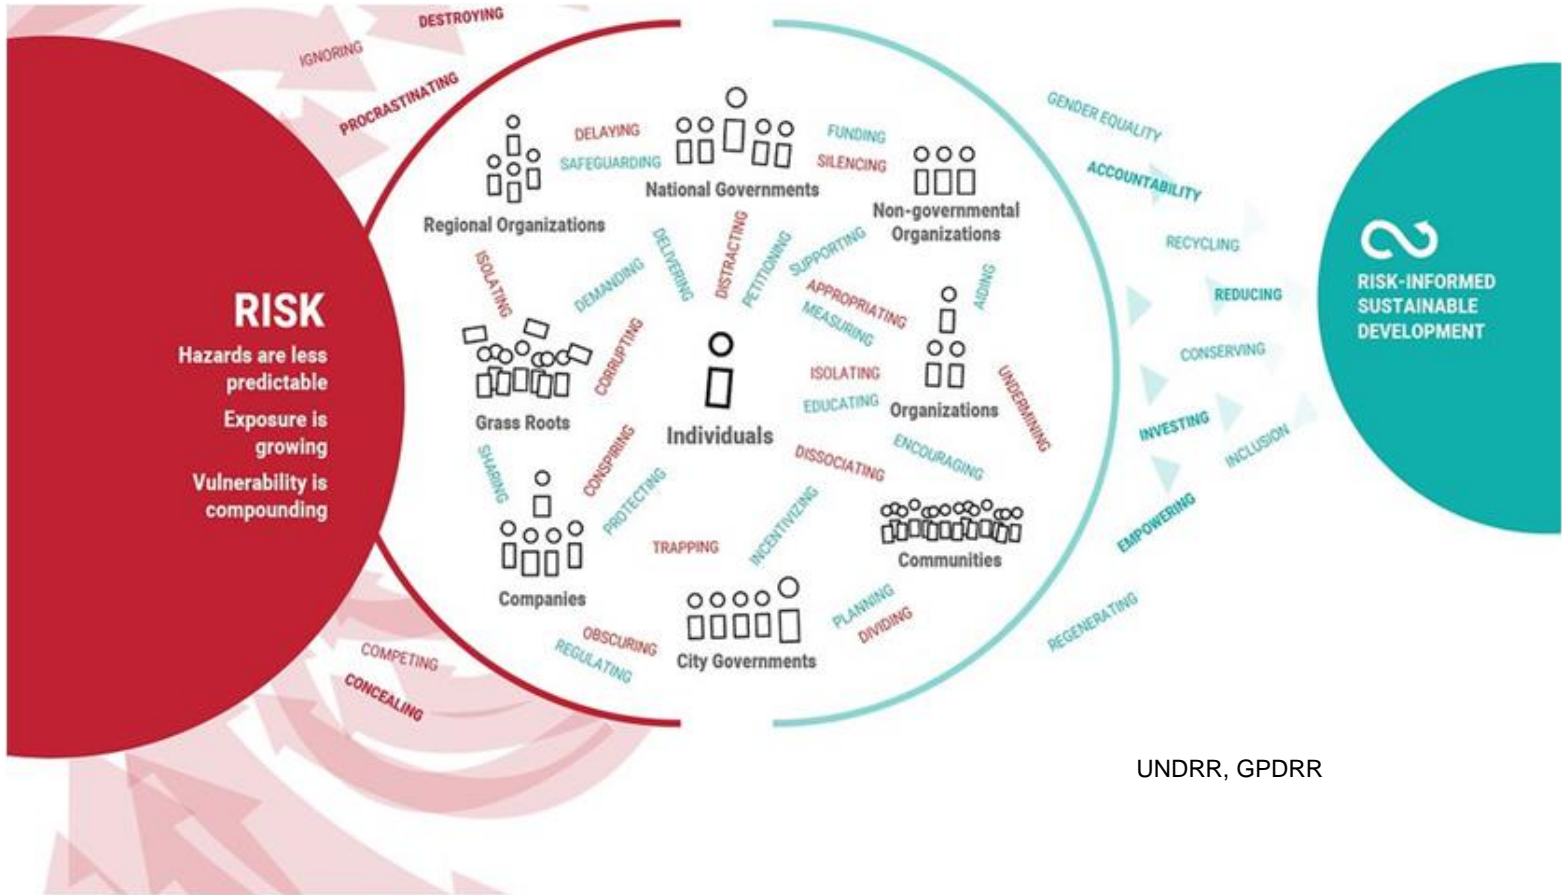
DESTROYING
IGNORING
PROCRASTINATING

RISK
Hazards are less predictable
Exposure is growing
Vulnerability is compounding

COMPETING
CONCEALING

DELAYING
SAFEGUARDING
Regional Organizations
National Governments
FUNDING
SILENCING
Non-governmental Organizations

ISOLATING
DEMANDING
DELIVERING
DISTRACTING
PETITIONING
SUPPORTING
APPROPRIATING
MEASURING
AIDING

Grass Roots
CORRUPTING
Individuals
ISOLATING
EDUCATING
Organizations
UNDERMINING

SHARING
CONSPIRING
PROTECTING
DISSOCIATING
ENCOURAGING
Communities
TRAPPING
INCENTIVIZING
Companies
PLANNING
DIVIDING
OBSCURING
REGULATING
City Governments

GENDER EQUALITY
ACCOUNTABILITY
RECYCLING
REDUCING
CONSERVING
INVESTING
INCLUSION
EMPOWERING
REGENERATING

RISK-INFORMED SUSTAINABLE DEVELOPMENT

UNDRR, GPDRR